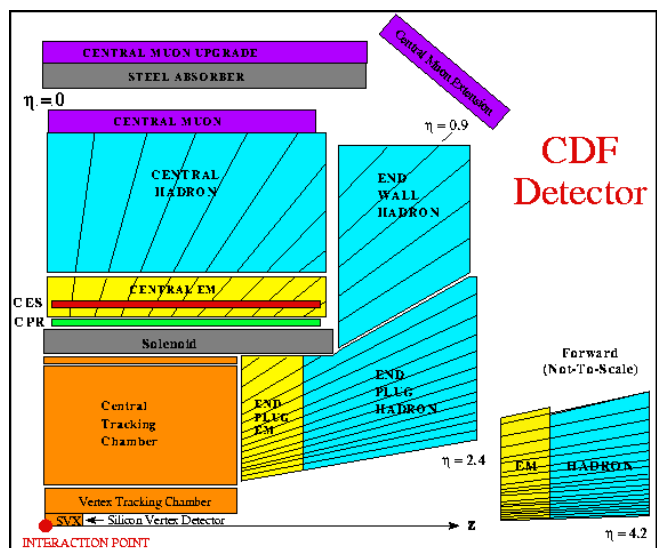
CENTRAL MUON UPGRADE

STEEL ABSORBER

Central Muon Extension

$\eta = 0$

CENTRAL MUON

$\eta = 0.9$

CDF Detector

CENTRAL HADRON

END WALL HADRON

CENTRAL EM

CES

CPR

Solenoid

Forward (Not-To-Scale)

Central Tracking Chamber

END PLUG EM

END PLUG HADRON

$\eta = 2.4$

EM

HADRON

Vertex Tracking Chamber

SVX ← Silicon Vertex Detector

z

INTERACTION POINT

$\eta = 4.2$